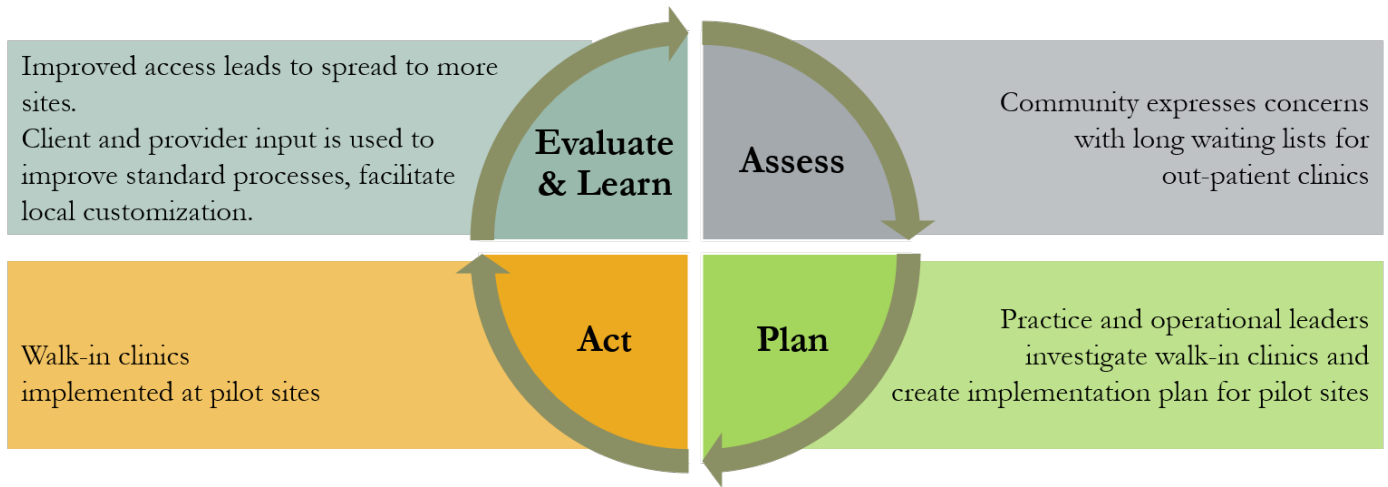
Improved access leads to spread to more sites.
Client and provider input is used to improve standard processes, facilitate local customization.

Evaluate & Learn

Assess

Community expresses concerns with long waiting lists for out-patient clinics

Walk-in clinics implemented at pilot sites

Act

Plan

Practice and operational leaders investigate walk-in clinics and create implementation plan for pilot sites